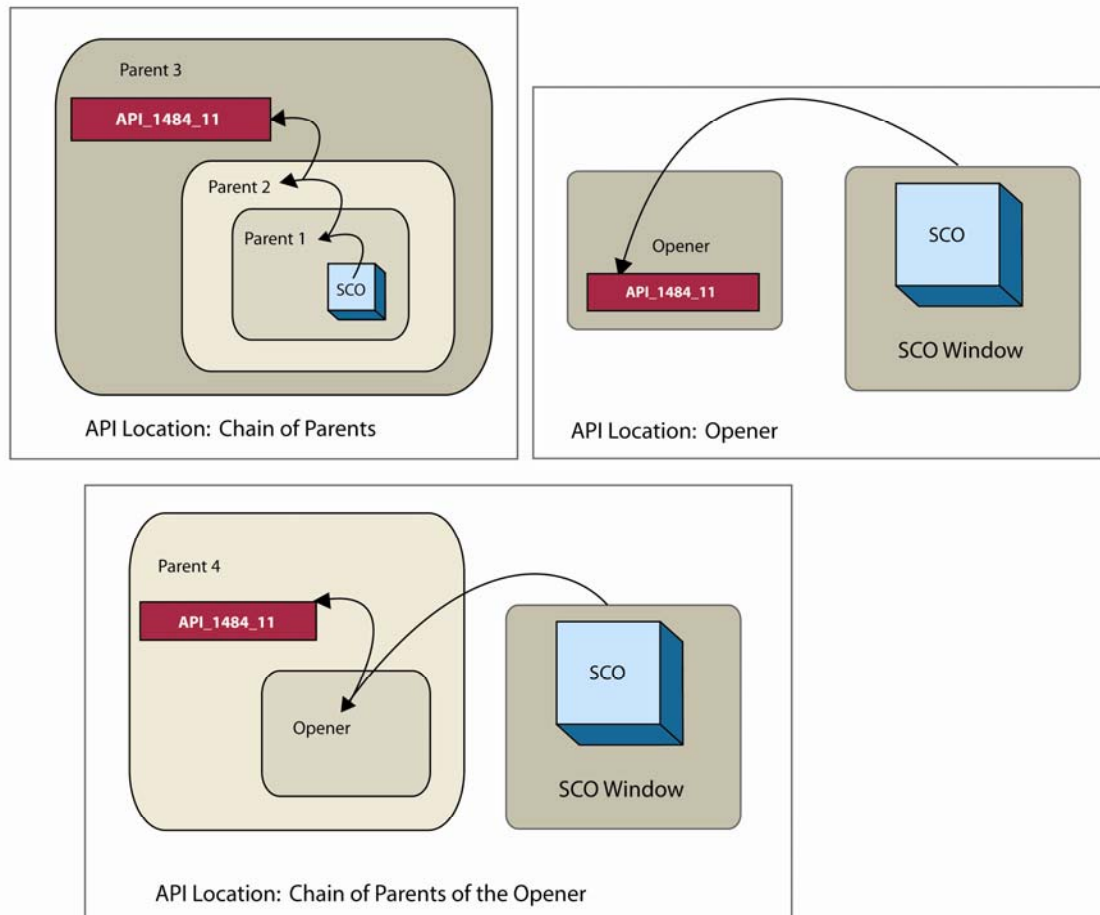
Parent 3

API_1484_11

Parent 2

Parent 1

SCO

API Location: Chain of Parents

Opener

API_1484_11

SCO

SCO Window

API Location: Opener

Parent 4

API_1484_11

Opener

SCO

SCO Window

API Location: Chain of Parents of the Opener